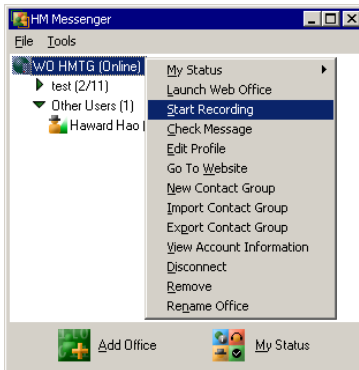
HM Messenger

File Tools

WO HMTG (Online)
test (2/11)
Other Users (1)
Haward Hao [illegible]

My Status
Launch Web Office
Start Recording
Check Message
Edit Profile
Go To Website
New Contact Group
Import Contact Group
Export Contact Group
View Account Information
Disconnect
Remove
Rename Office

Add Office
My Status